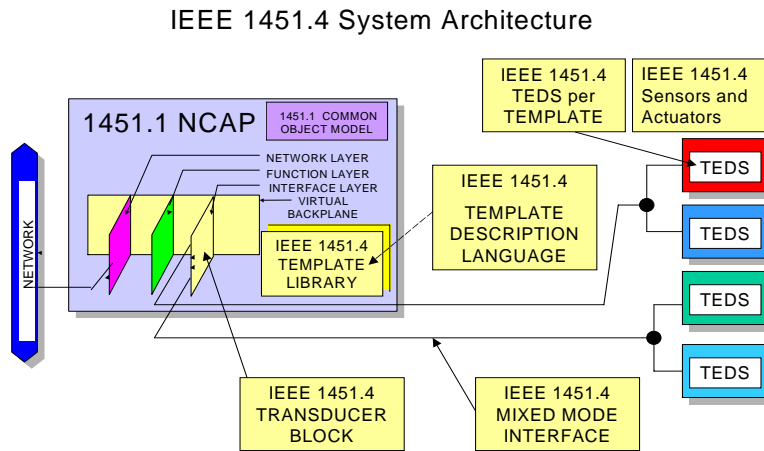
IEEE 1451.4 System Architecture

IEEE 1451.4 TEDS per TEMPLATE

IEEE 1451.4 Sensors and Actuators

1451.1 NCAP

1451.1 COMMON OBJECT MODEL

NETWORK LAYER

FUNCTION LAYER

INTERFACE LAYER

VIRTUAL BACKPLANE

IEEE 1451.4 TEMPLATE DESCRIPTION LANGUAGE

IEEE 1451.4 TEMPLATE LIBRARY

NETWORK

TEDS

TEDS

TEDS

TEDS

IEEE 1451.4 TRANSDUCER BLOCK

IEEE 1451.4 MIXED MODE INTERFACE